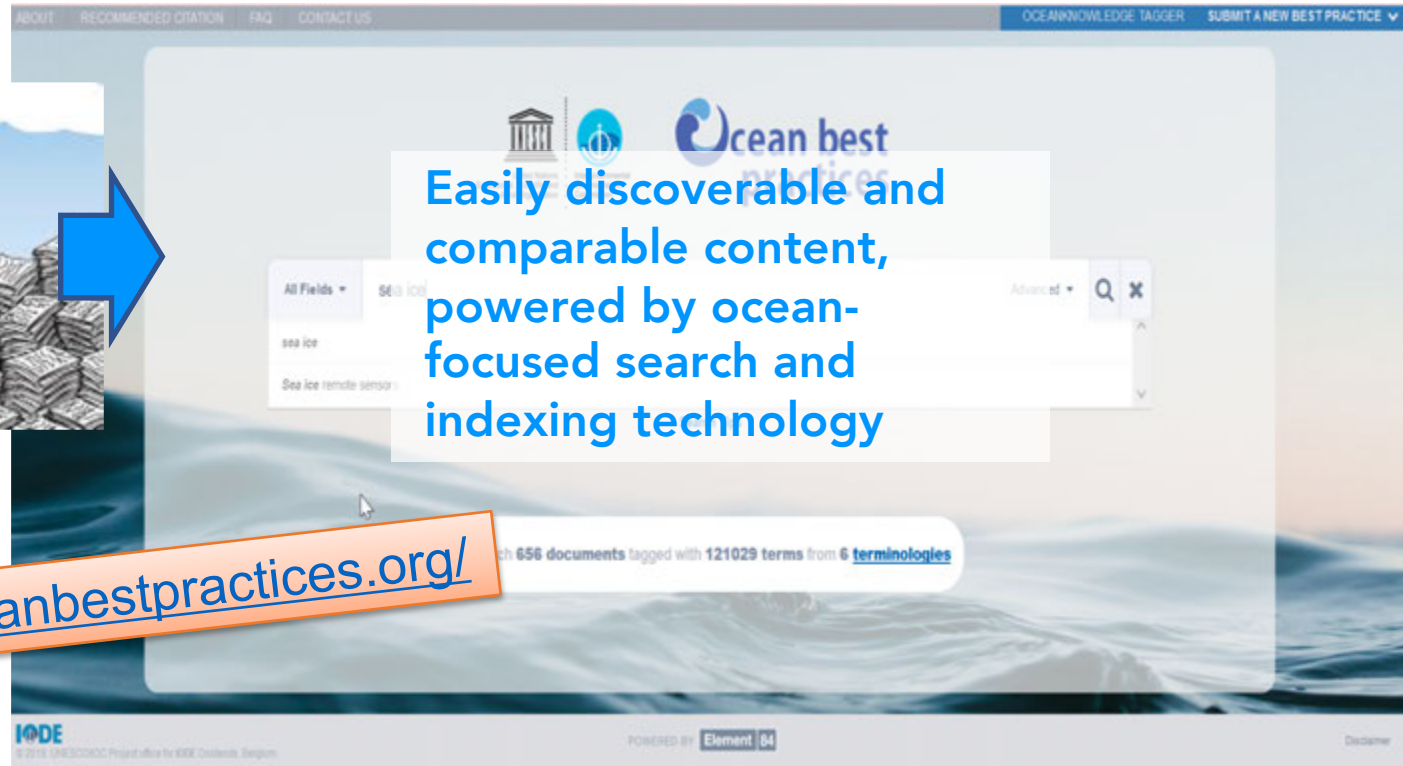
ABOUT RECOMMENDED CITATION FAQ CONTACT US

OCEANKNOWLEDGE TAGGER SUBMIT A NEW BEST PRACTICE

Ocean best practices

Easily discoverable and comparable content, powered by ocean-focused search and indexing technology

All Fields sea ice Advanced

sea ice

Sea ice remote sensor

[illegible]h 656 documents tagged with 121029 terms from 6 terminologies

anbestpractices.org/

IODE

© 2018 UNESCO/IOC Project office for IODE Oostende, Belgium

POWERED BY Element 84

Disclaimer